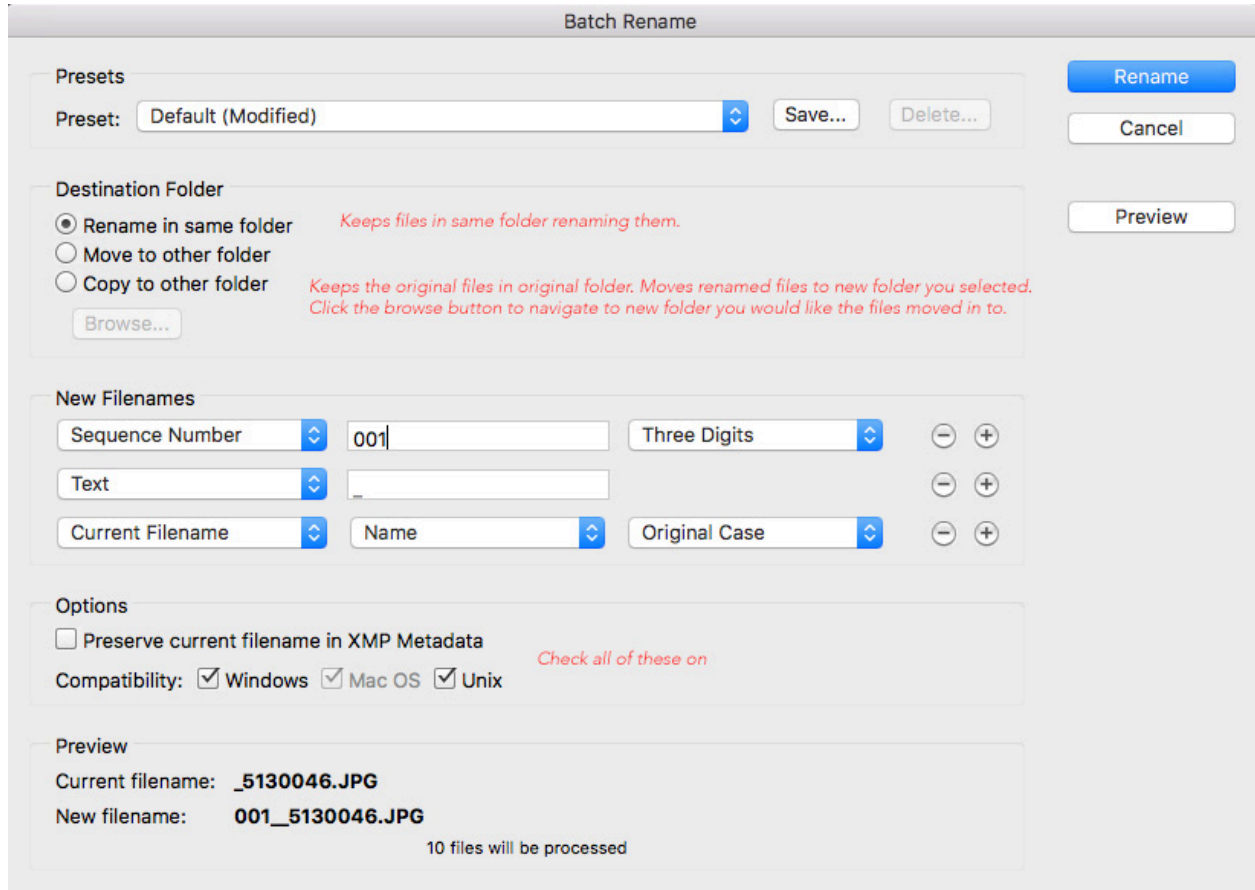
Batch Rename

Presets
Preset: Default (Modified)
Save...
Delete...

Rename
Cancel

Destination Folder
Rename in same folder
Move to other folder
Copy to other folder
Browse...

Keeps files in same folder renaming them.

Keeps the original files in original folder. Moves renamed files to new folder you selected. Click the browse button to navigate to new folder you would like the files moved in to.

Preview

New Filenames
Sequence Number | 001 | Three Digits
Text | _
Current Filename | Name | Original Case

Options
Preserve current filename in XMP Metadata
Compatibility: Windows Mac OS Unix

Check all of these on

Preview
Current filename: _5130046.JPG
New filename: 001__5130046.JPG
10 files will be processed